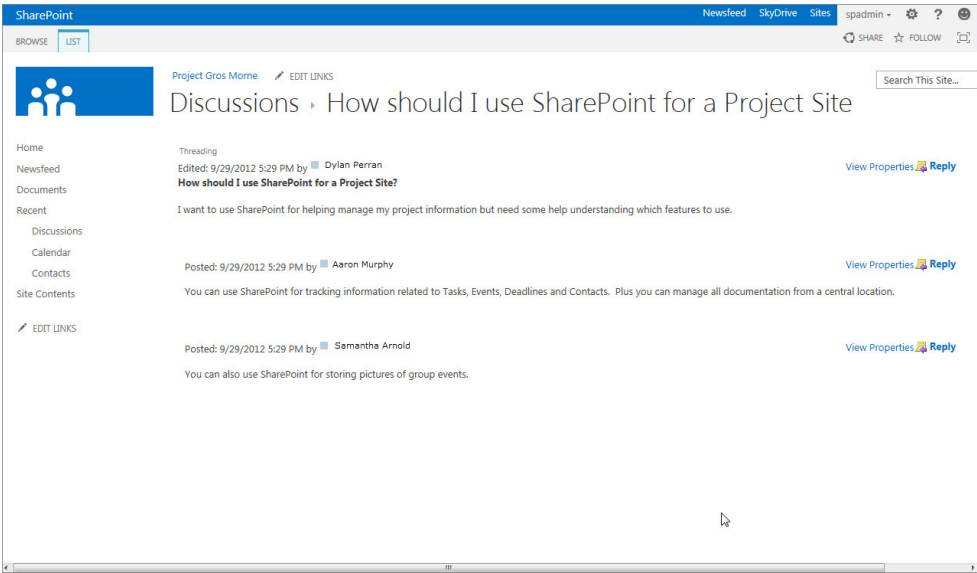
SharePoint

Newsfeed SkyDrive Sites spadmin ▾ ⚙ ?

BROWSE LIST

SHARE ☆ FOLLOW

Project Gros Morne EDIT LINKS

Search This Site...

Discussions › How should I use SharePoint for a Project Site

Home
Newsfeed
Documents
Recent
Discussions
Calendar
Contacts
Site Contents

EDIT LINKS

Threading

Edited: 9/29/2012 5:29 PM by Dylan Perran

How should I use SharePoint for a Project Site?

View Properties Reply

I want to use SharePoint for helping manage my project information but need some help understanding which features to use.

Posted: 9/29/2012 5:29 PM by Aaron Murphy

View Properties Reply

You can use SharePoint for tracking information related to Tasks, Events, Deadlines and Contacts. Plus you can manage all documentation from a central location.

Posted: 9/29/2012 5:29 PM by Samantha Arnold

View Properties Reply

You can also use SharePoint for storing pictures of group events.